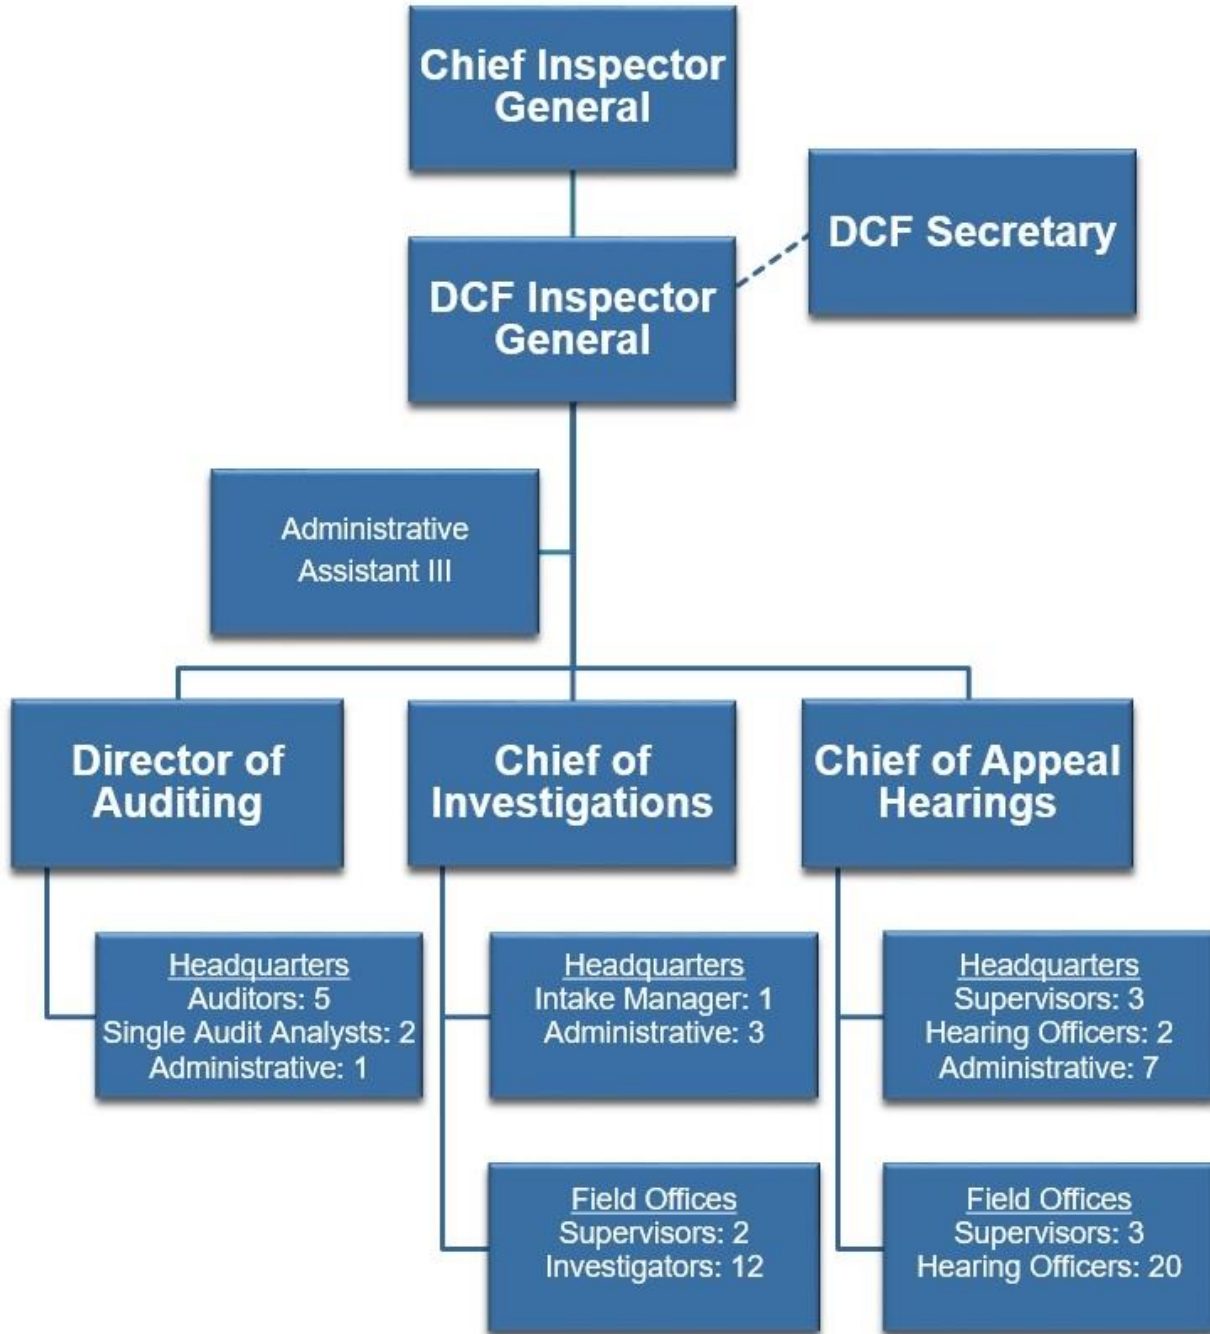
Chief Inspector General

DCF Secretary

DCF Inspector General

Administrative Assistant III

Director of Auditing

Chief of Investigations

Chief of Appeal Hearings

Headquarters
Auditors: 5
Single Audit Analysts: 2
Administrative: 1

Headquarters
Intake Manager: 1
Administrative: 3

Headquarters
Supervisors: 3
Hearing Officers: 2
Administrative: 7

Field Offices
Supervisors: 2
Investigators: 12

Field Offices
Supervisors: 3
Hearing Officers: 20